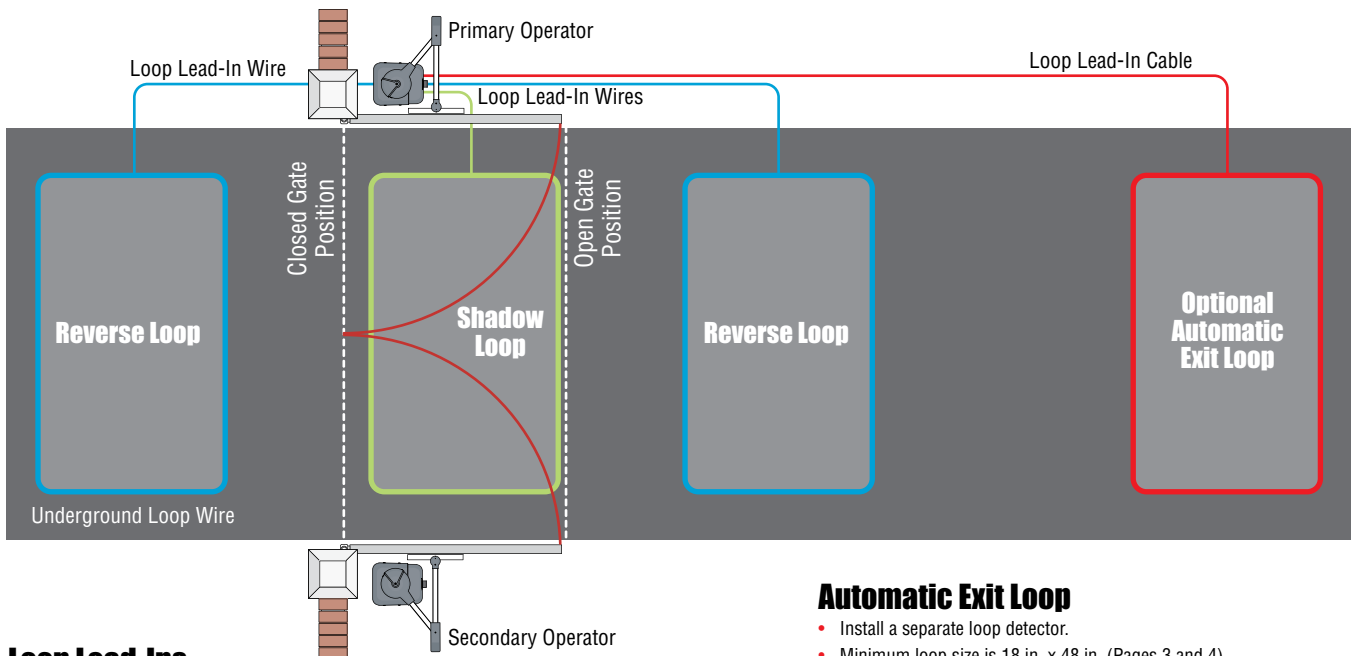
Primary Operator

Loop Lead-In Wire

Loop Lead-In Cable

Loop Lead-In Wires

Closed Gate Position

Open Gate Position

Reverse Loop

Shadow Loop

Reverse Loop

Optional Automatic Exit Loop

Underground Loop Wire

Secondary Operator

Loop Lead-Ins

Automatic Exit Loop

• Install a separate loop detector.

• Minimum loop size is 18 in. x 48 in. (Pages 3 and 4)